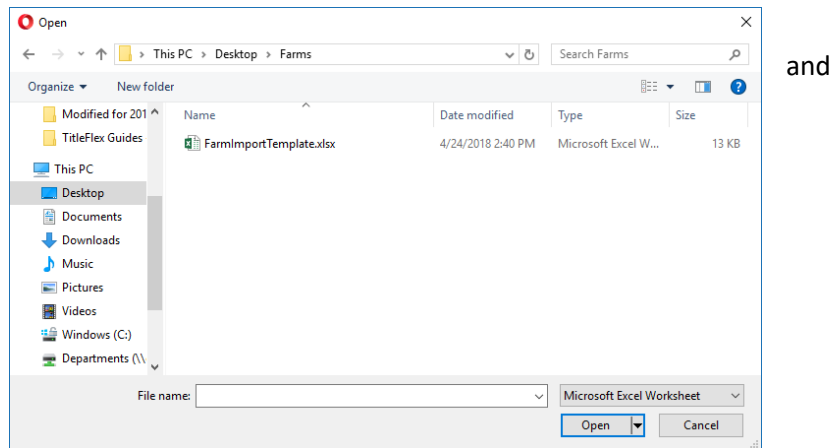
Open

This PC > Desktop > Farms

Search Farms

Organize ▾ New folder

and

Modified for 201

TitleFlex Guides

This PC

Desktop

Documents

Downloads

Music

Pictures

Videos

Windows (C:)

Departments (\\

| Name | Date modified | Type | Size |
|---|---|---|---|
| FarmImportTemplate.xlsx | 4/24/2018 2:40 PM | Microsoft Excel W... | 13 KB |

File name:

Microsoft Excel Worksheet

Open

Cancel